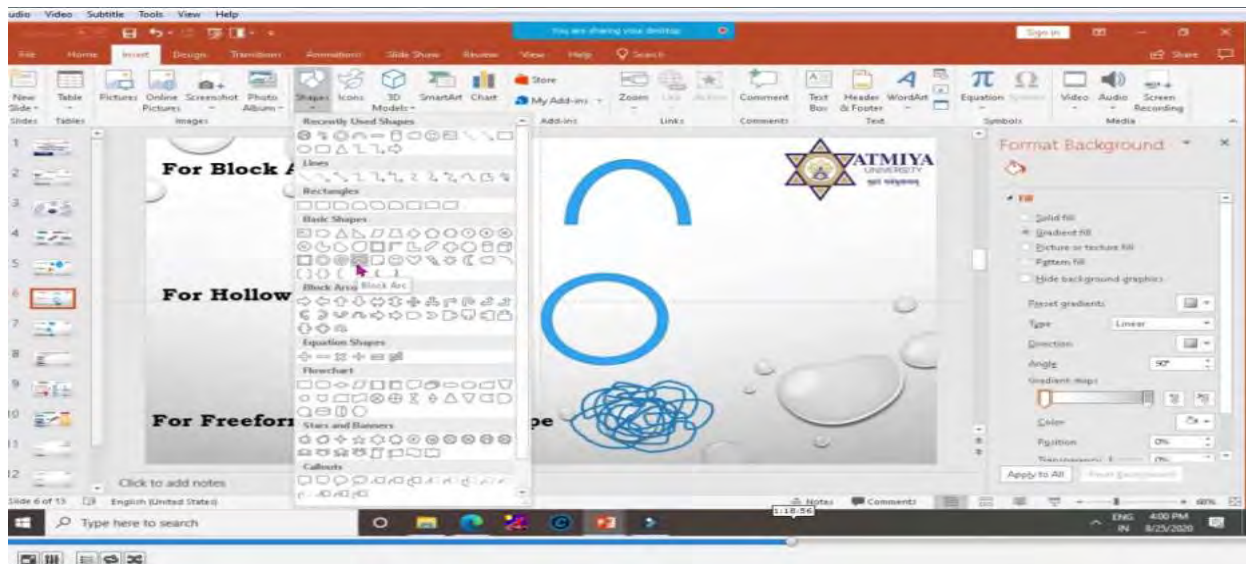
udio Video Subtitle Tools View Help

You are sharing your desktop

Sign in

File Home Insert Design Transitions Animations Slide Show Review View Help Search

Share

New Slide Table Pictures Online Pictures Screenshot Photo Album Shapes Icons 3D Models SmartArt Chart Store My Add-ins Zoom Link Action Comment Text Box Header & Footer WordArt Equation Symbol Video Audio Screen Recording

Slides Tables Images Add-ins Links Comments Text Symbols Media

Recently Used Shapes
Lines
Rectangles
Basic Shapes
Block Arc
Block Arrows
Equation Shapes
Flowchart
Stars and Banners
Callouts

For Block A

For Hollow

For Freeform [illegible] pe

ATMIYA UNIVERSITY

Format Background

Fill
Solid fill
Gradient fill
Picture or texture fill
Pattern fill
Hide background graphics
Preset gradients
Type Linear
Direction
Angle 90°
Gradient stops
Color
Position 0%
Transparency 0%

Apply to All Reset Background

Click to add notes

Slide 6 of 13 English (United States)

Notes Comments 68%

1:18:56

Type here to search

ENG IN 4:00 PM 8/25/2020